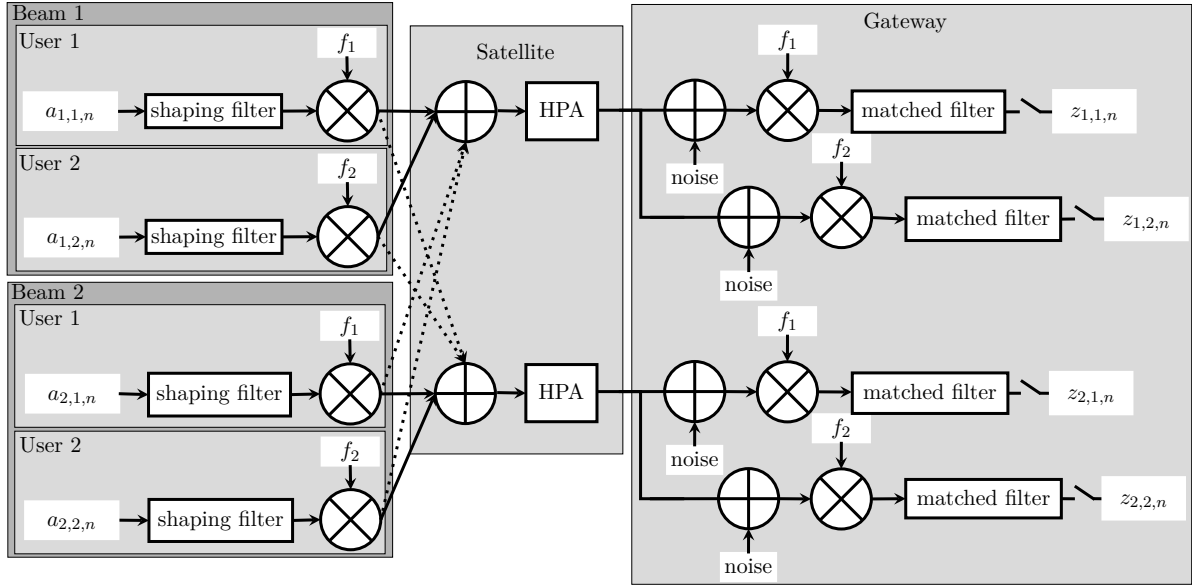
Beam 1

User 1

$f_1$

$a_{1,1,n}$

shaping filter

User 2

$f_2$

$a_{1,2,n}$

shaping filter

Beam 2

User 1

$f_1$

$a_{2,1,n}$

shaping filter

User 2

$f_2$

$a_{2,2,n}$

shaping filter

Satellite

HPA

HPA

Gateway

$f_1$

matched filter

$z_{1,1,n}$

noise

$f_2$

matched filter

$z_{1,2,n}$

noise

$f_1$

matched filter

$z_{2,1,n}$

noise

$f_2$

matched filter

$z_{2,2,n}$

noise